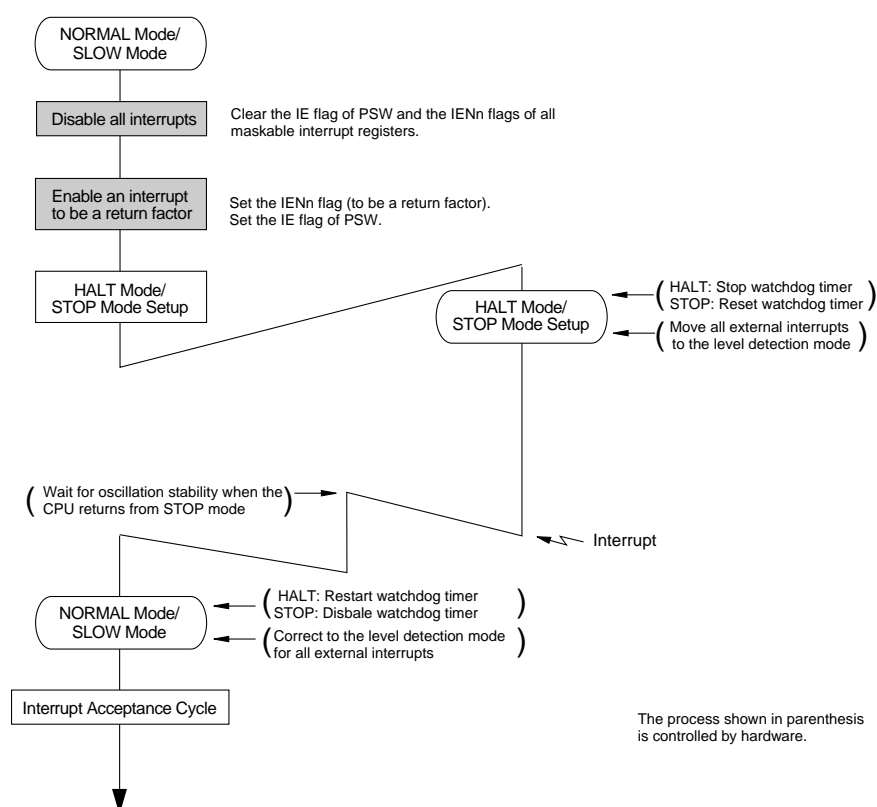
NORMAL Mode/
SLOW Mode

Disable all interrupts

Clear the IE flag of PSW and the IENn flags of all maskable interrupt registers.

Enable an interrupt to be a return factor

Set the IENn flag (to be a return factor).
Set the IE flag of PSW.

HALT Mode/
STOP Mode Setup

HALT Mode/
STOP Mode Setup

( HALT: Stop watchdog timer
STOP: Reset watchdog timer )

( Move all external interrupts to the level detection mode )

( Wait for oscillation stability when the CPU returns from STOP mode )

Interrupt

NORMAL Mode/
SLOW Mode

( HALT: Restart watchdog timer
STOP: Disbale watchdog timer )

( Correct to the level detection mode for all external interrupts )

Interrupt Acceptance Cycle

The process shown in parenthesis is controlled by hardware.